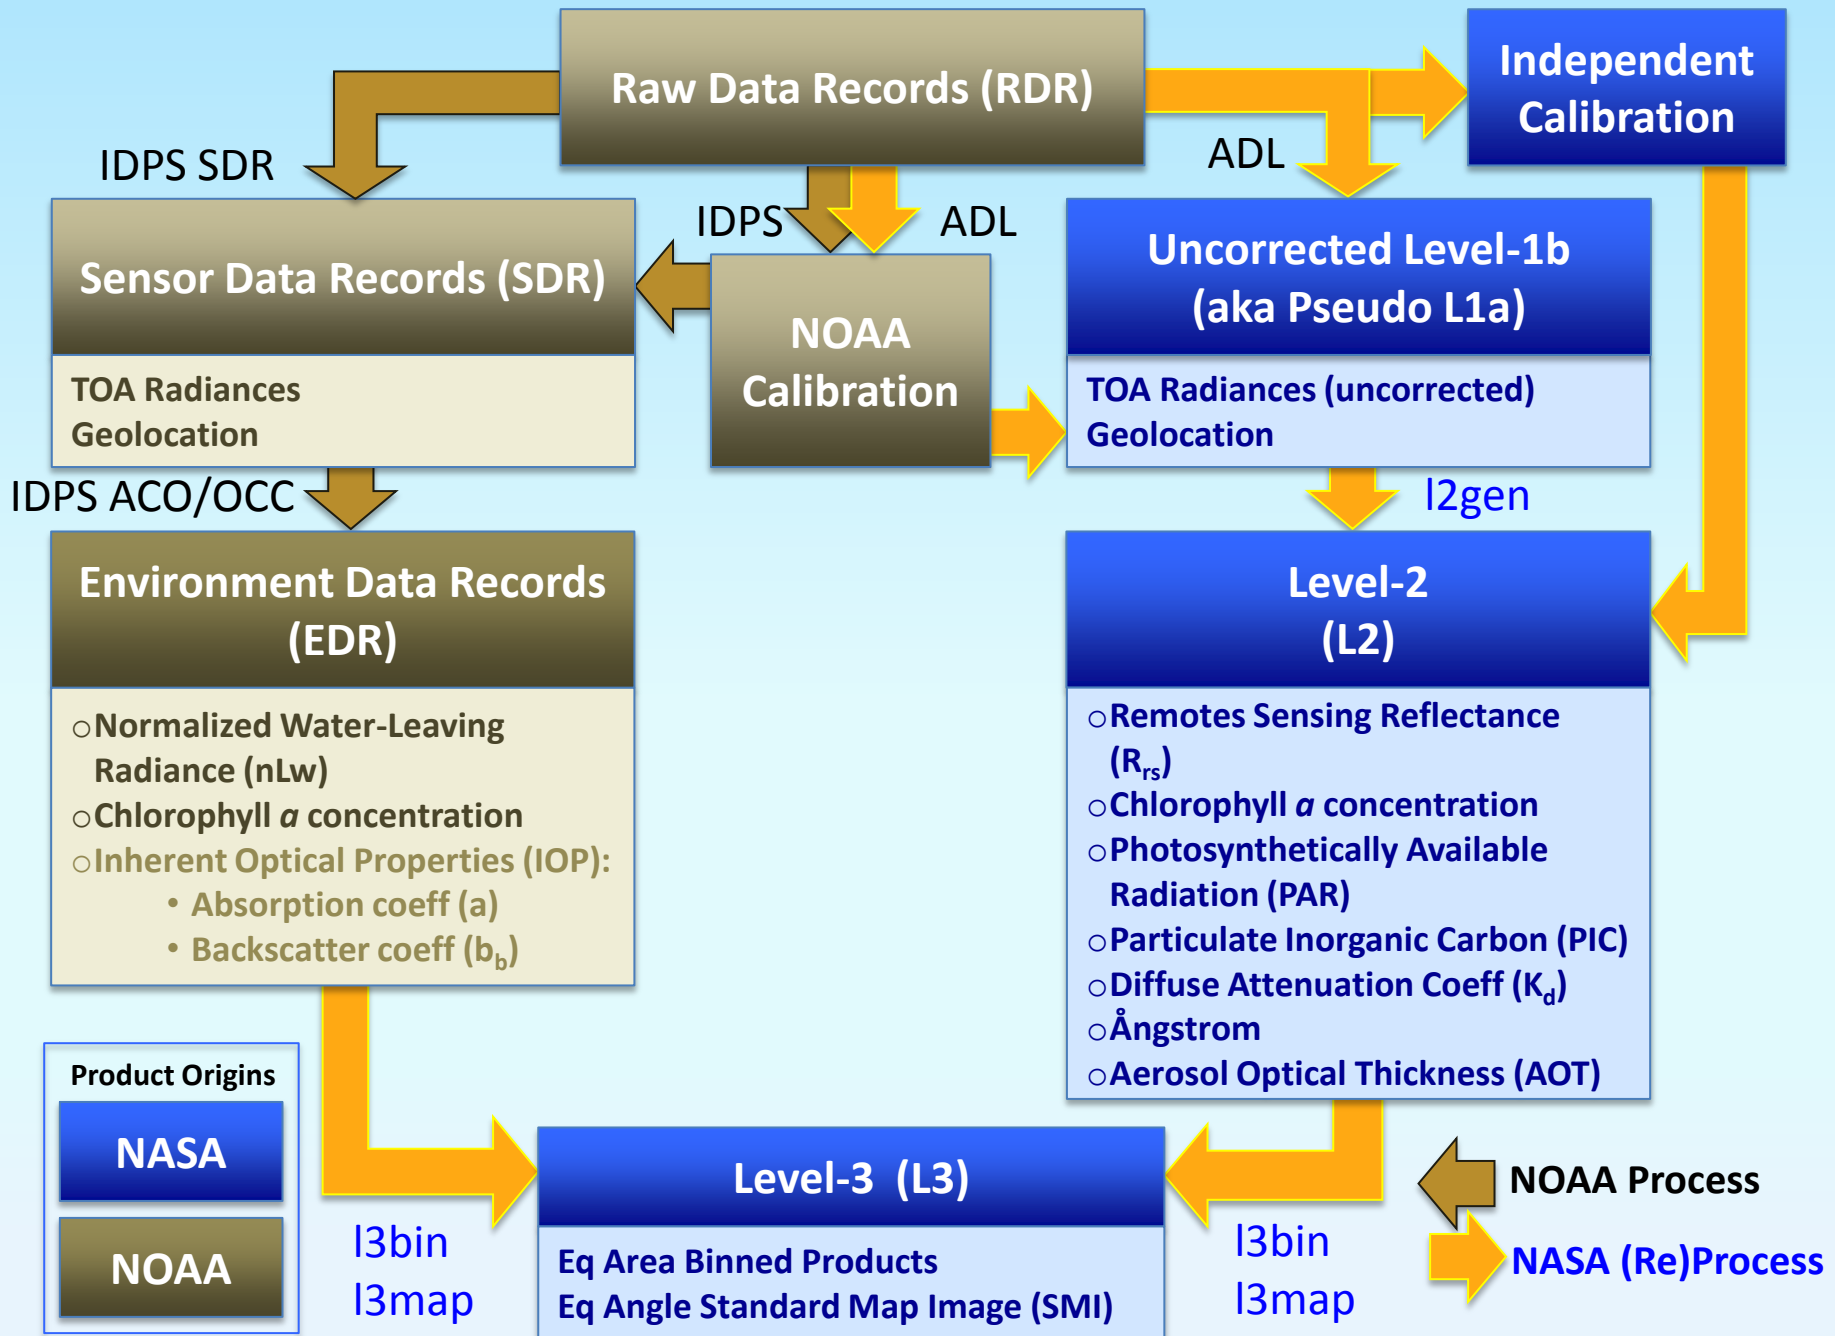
Raw Data Records (RDR)

Independent Calibration

IDPS SDR

ADL

IDPS

ADL

Sensor Data Records (SDR)

TOA Radiances
Geolocation

NOAA Calibration

Uncorrected Level-1b
(aka Pseudo L1a)

TOA Radiances (uncorrected)
Geolocation

IDPS ACO/OCC

l2gen

Environment Data Records
(EDR)

○Normalized Water-Leaving Radiance (nLw)
○Chlorophyll *a* concentration
○Inherent Optical Properties (IOP):
• Absorption coeff (a)
• Backscatter coeff ($b_b$)

Level-2
(L2)

○Remotes Sensing Reflectance ($R_{rs}$)
○Chlorophyll *a* concentration
○Photosynthetically Available Radiation (PAR)
○Particulate Inorganic Carbon (PIC)
○Diffuse Attenuation Coeff ($K_d$)
○Ångstrom
○Aerosol Optical Thickness (AOT)

Product Origins

NASA

NOAA

l3bin
l3map

Level-3 (L3)

Eq Area Binned Products
Eq Angle Standard Map Image (SMI)

l3bin
l3map

NOAA Process

NASA (Re)Process